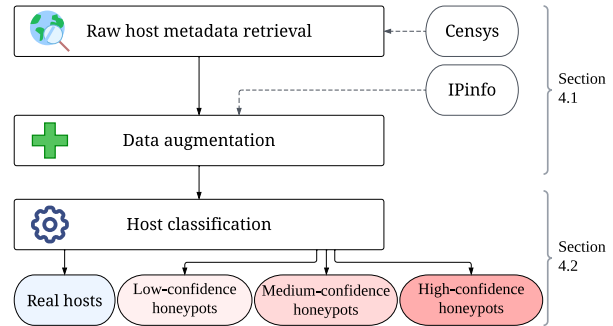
Raw host metadata retrieval

Censys

IPinfo

Section 4.1

Data augmentation

Host classification

Section 4.2

Real hosts

Low-confidence honeypots

Medium-confidence honeypots

High-confidence honeypots